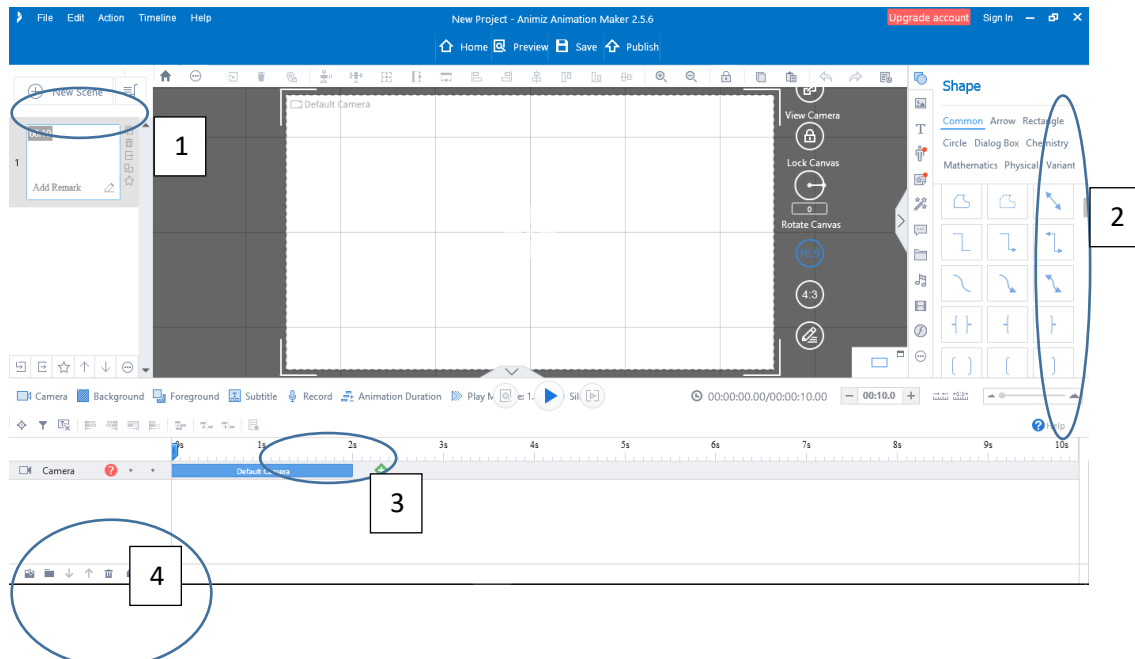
File Edit Action Timeline Help

New Project - Animiz Animation Maker 2.5.6

Upgrade account Sign In

Home Preview Save Publish

New Scene

1

00:10

1

Add Remark

Default Camera

View Camera

Lock Canvas

0

Rotate Canvas

16:9

4:3

Shape

Common Arrow Rectangle

Circle Dialog Box Chemistry

Mathematics Physical Variant

2

Camera Background Foreground Subtitle Record Animation Duration Play M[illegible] 1. Sil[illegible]

00:00:00.00/00:00:10.00

00:10.0

Help

0s 1s 2s 3s 4s 5s 6s 7s 8s 9s 10s

Camera

Default Camera

3

4